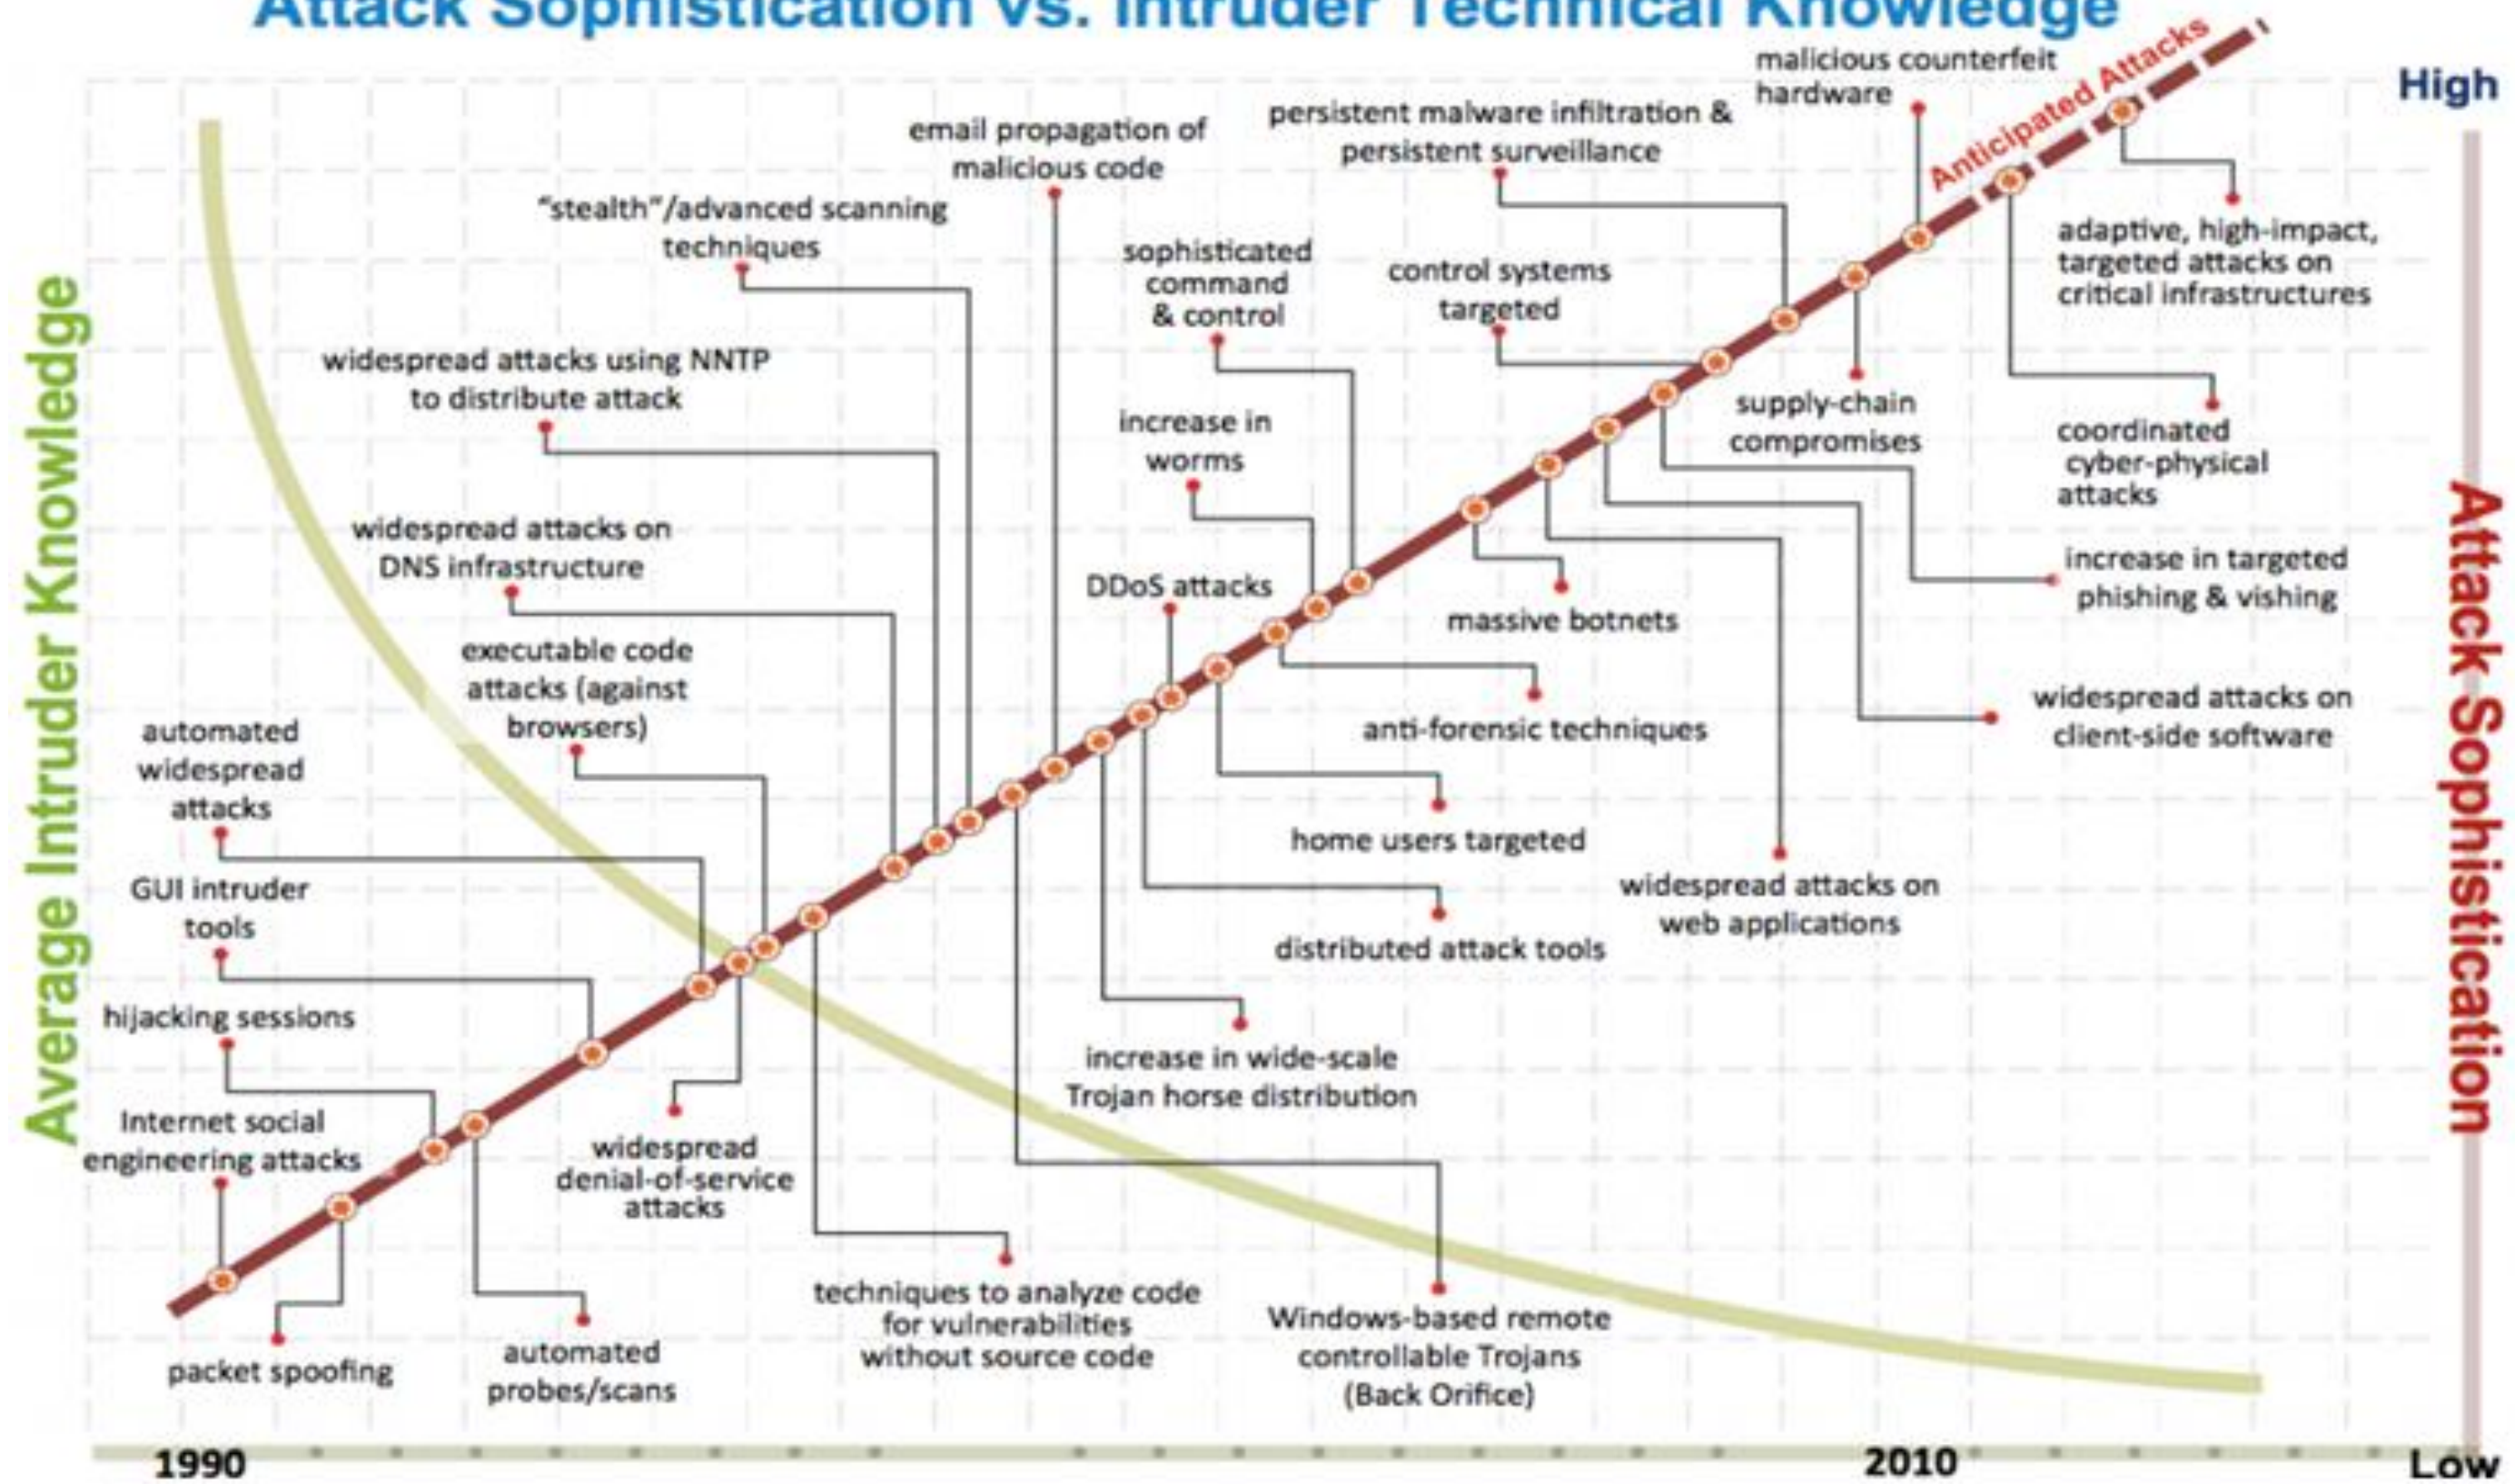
Attack Sophistication vs. Intruder Technical Knowledge

High

Anticipated Attacks

malicious counterfeit hardware

persistent malware infiltration & persistent surveillance

email propagation of malicious code

"stealth"/advanced scanning techniques

adaptive, high-impact, targeted attacks on critical infrastructures

sophisticated command & control

control systems targeted

widespread attacks using NNTP to distribute attack

supply-chain compromises

increase in worms

coordinated cyber-physical attacks

widespread attacks on DNS infrastructure

increase in targeted phishing & vishing

DDoS attacks

massive botnets

executable code attacks (against browsers)

widespread attacks on client-side software

anti-forensic techniques

automated widespread attacks

home users targeted

GUI intruder tools

widespread attacks on web applications

distributed attack tools

hijacking sessions

increase in wide-scale Trojan horse distribution

Internet social engineering attacks

widespread denial-of-service attacks

techniques to analyze code for vulnerabilities without source code

Windows-based remote controllable Trojans (Back Orifice)

packet spoofing

automated probes/scans

Average Intruder Knowledge

Attack Sophistication

1990

2010

Low